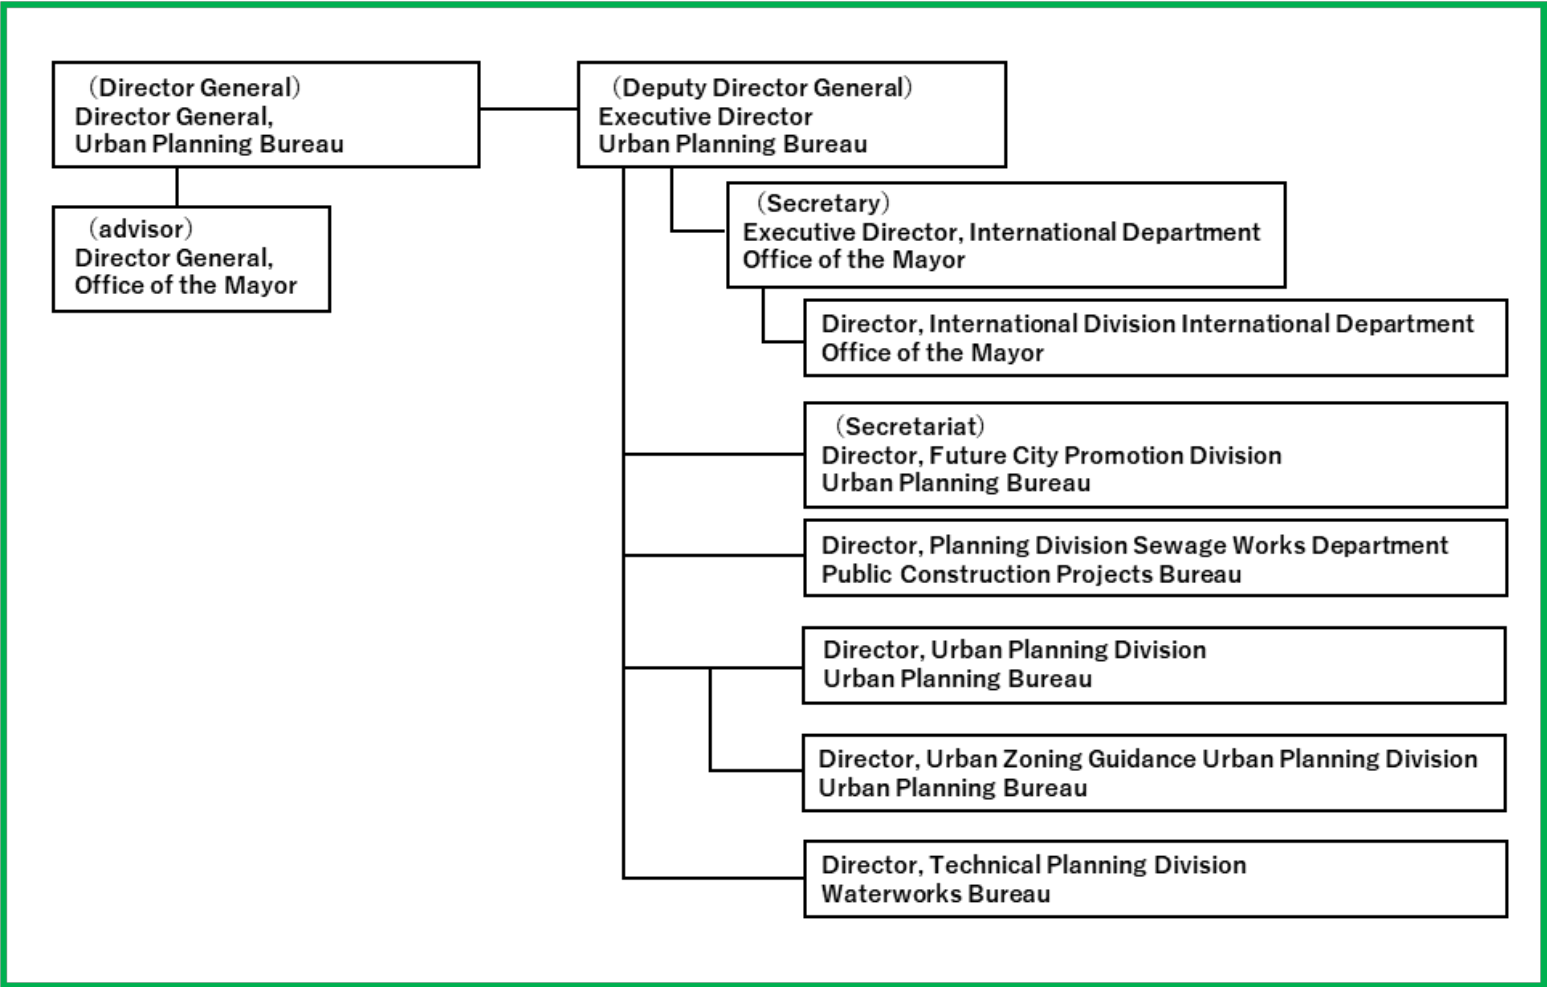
（Director General）
Director General,
Urban Planning Bureau

（Deputy Director General）
Executive Director
Urban Planning Bureau

（advisor）
Director General,
Office of the Mayor

（Secretary）
Executive Director, International Department
Office of the Mayor

Director, International Division International Department
Office of the Mayor

（Secretariat）
Director, Future City Promotion Division
Urban Planning Bureau

Director, Planning Division Sewage Works Department
Public Construction Projects Bureau

Director, Urban Planning Division
Urban Planning Bureau

Director, Urban Zoning Guidance Urban Planning Division
Urban Planning Bureau

Director, Technical Planning Division
Waterworks Bureau